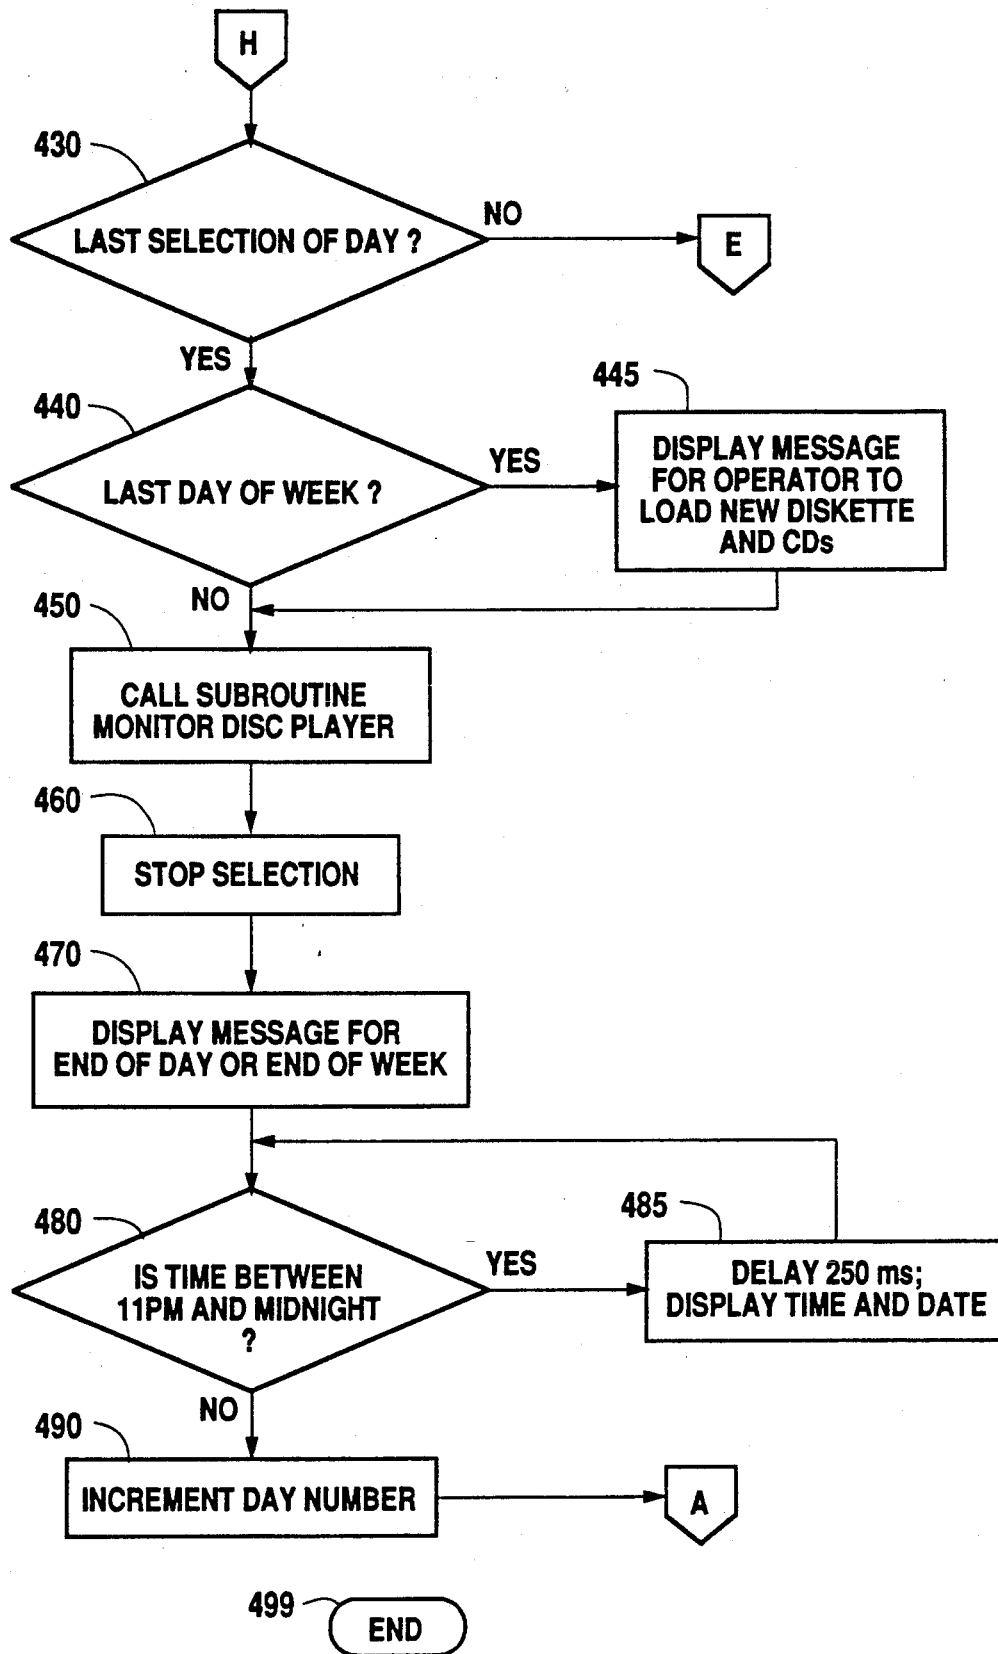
H

430

LAST SELECTION OF DAY ?

NO

E

YES

445

440

LAST DAY OF WEEK ?

YES

DISPLAY MESSAGE FOR OPERATOR TO LOAD NEW DISKETTE AND CDs

450

NO

CALL SUBROUTINE MONITOR DISC PLAYER

460

STOP SELECTION

470

DISPLAY MESSAGE FOR END OF DAY OR END OF WEEK

480

485

IS TIME BETWEEN 11PM AND MIDNIGHT ?

YES

DELAY 250 ms; DISPLAY TIME AND DATE

490

NO

INCREMENT DAY NUMBER

A

499

END